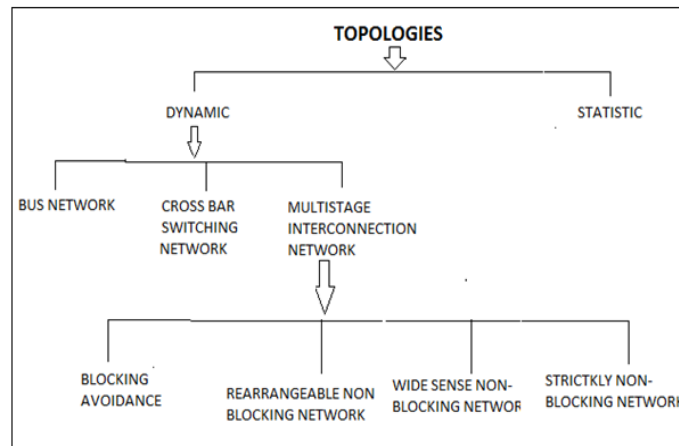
TOPOLOGIES

DYNAMIC

STATISTIC

BUS NETWORK

CROSS BAR SWITCHING NETWORK

MULTISTAGE INTERCONNECTION NETWORK

BLOCKING AVOIDANCE

REARRANGEABLE NON BLOCKING NETWORK

WIDE SENSE NON-BLOCKING NETWOR

STRICTKLY NON-BLOCKING NETWOR